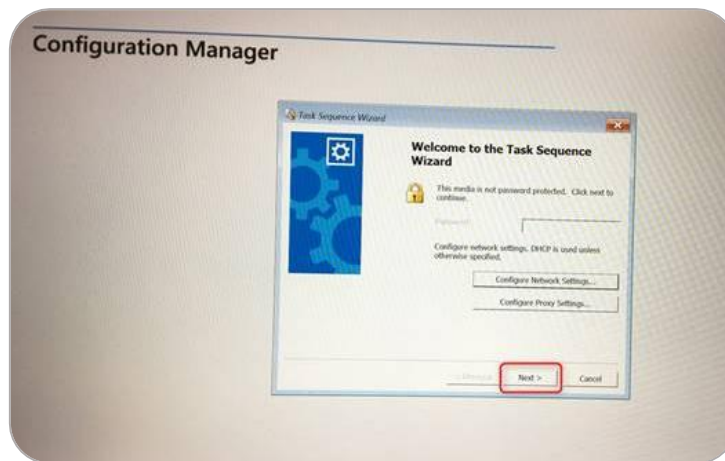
Configuration Manager

Task Sequence Wizard

Welcome to the Task Sequence Wizard

This media is not password protected. Click next to continue.

Password:

Configure network settings. DHCP is used unless otherwise specified.

Configure Network Settings...

Configure Proxy Settings...

< Previous

Next >

Cancel